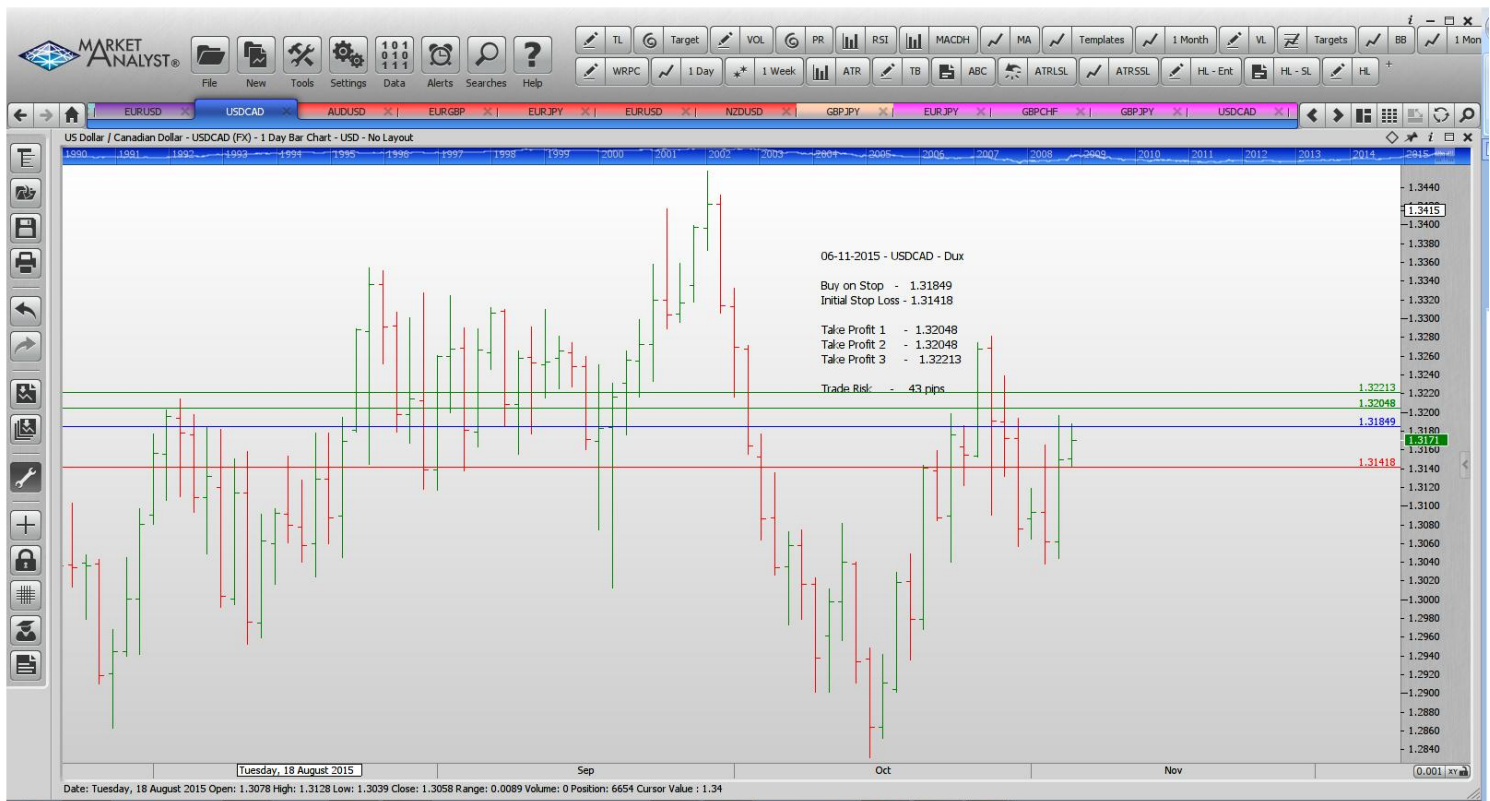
MARKET ANALYST®

File New Tools Settings Data Alerts Searches Help

TL Target VOL PR RSI MACDH MA Templates 1 Month VL Targets BB 1 Mon

WRPC 1 Day 1 Week ATR TB ABC ATRLSL ATRSSL HL - Ent HL - SL HL

EURUSD USDCAD AUDUSD EURGBP EURJPY EURUSD NZDUSD GBPJPY EURJPY GBPCHF GBPJPY USDCAD

US Dollar / Canadian Dollar - USDCAD (FX) - 1 Day Bar Chart - USD - No Layout

1990 1991 1992 1993 1994 1995 1996 1997 1998 1999 2000 2001 2002 2003 2004 2005 2006 2007 2008 2009 2010 2011 2012 2013 2014 2015

06-11-2015 - USDCAD - Dux

Buy on Stop - 1.31849
Initial Stop Loss - 1.31418

Take Profit 1 - 1.32048
Take Profit 2 - 1.32048
Take Profit 3 - 1.32213

Trade Risk - 43 pips

1.3440
1.3415
1.3400
1.3380
1.3360
1.3340
1.3320
1.3300
1.3280
1.3260
1.3240
1.32213
1.3220
1.32048
1.3200
1.31849
1.3180
1.3171
1.3160
1.31418
1.3140
1.3120
1.3100
1.3080
1.3060
1.3040
1.3020
1.3000
1.2980
1.2960
1.2940
1.2920
1.2900
1.2880
1.2860
1.2840

Tuesday, 18 August 2015 Sep Oct Nov

0.001 xy

Date: Tuesday, 18 August 2015 Open: 1.3078 High: 1.3128 Low: 1.3039 Close: 1.3058 Range: 0.0089 Volume: 0 Position: 6654 Cursor Value : 1.34